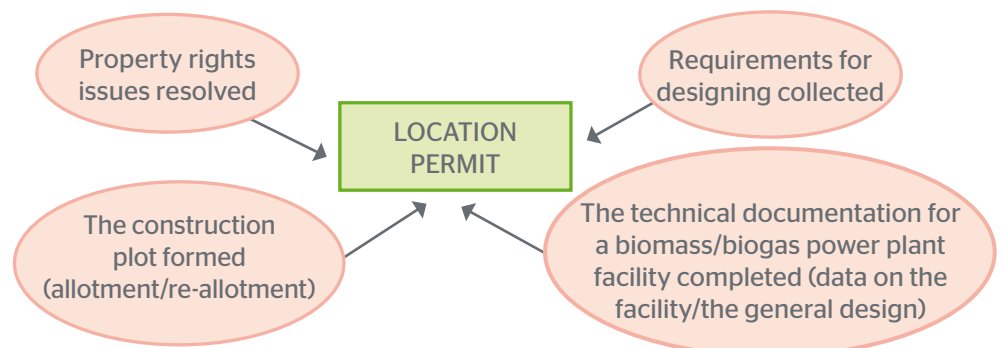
Property rights issues resolved

Requirements for designing collected

LOCATION PERMIT

The construction plot formed (allotment/re-allotment)

The technical documentation for a biomass/biogas power plant facility completed (data on the facility/the general design)